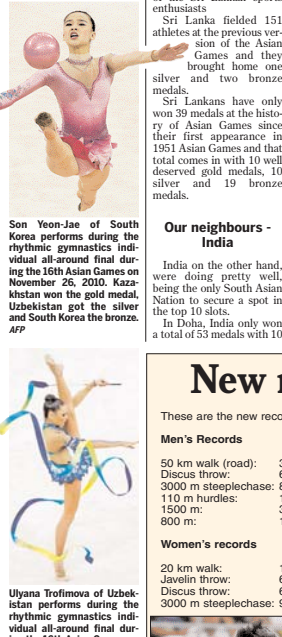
enthusiasts

Sri Lanka fielded 151 athletes at the previous version of the Asian Games and they brought home one silver and two bronze medals.

Sri Lankans have only won 39 medals at the history of Asian Games since their first appearance in 1951 Asian Games and that total comes in with 10 well deserved gold medals, 10 silver and 19 bronze medals.

Our neighbours - India

India on the other hand, were doing pretty well, being the only South Asian Nation to secure a spot in the top 10 slots.

In Doha, India only won a total of 53 medals with 10

Son Yeon-Jae of South Korea performs during the rhythmic gymnastics individual all-around final during the 16th Asian Games on November 26, 2010. Kazakhstan won the gold medal, Uzbekistan get the silver and South Korea the bronze. AFP

Ulyana Trofimova of Uzbekistan performs during the rhythmic gymnastics individual all-around final during the 16th Asian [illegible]

New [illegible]

These are the new reco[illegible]

Men's Records

50 km walk (road): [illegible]
Discus throw: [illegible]
3000 m steeplechase: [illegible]
110 m hurdles: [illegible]
1500 m: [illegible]
800 m: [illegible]

Women's records

20 km walk: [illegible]
Javelin throw: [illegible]
Discus throw: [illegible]
3000 m steeplechase: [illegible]